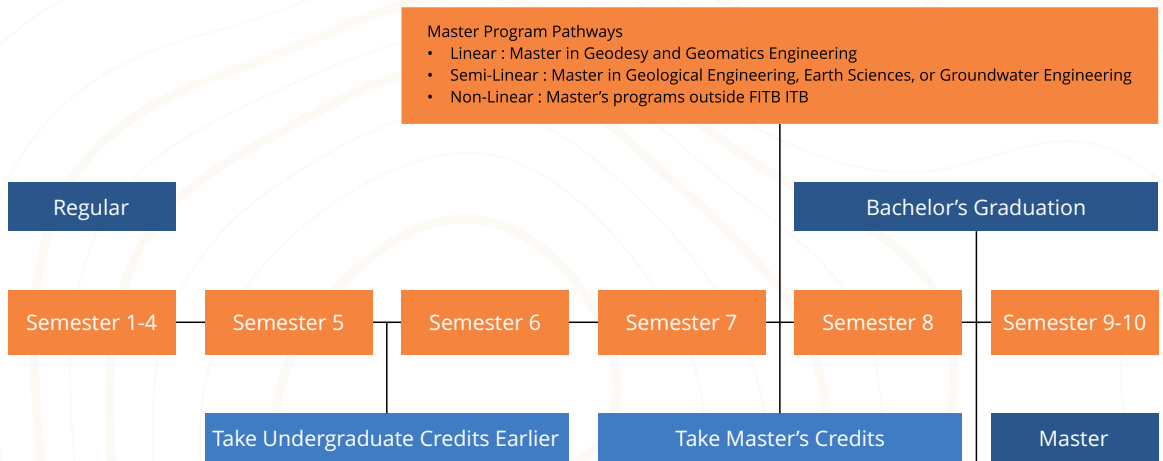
Master Program Pathways
• Linear : Master in Geodesy and Geomatics Engineering
• Semi-Linear : Master in Geological Engineering, Earth Sciences, or Groundwater Engineering
• Non-Linear : Master's programs outside FITB ITB

Regular

Bachelor's Graduation

Semester 1-4

Semester 5

Semester 6

Semester 7

Semester 8

Semester 9-10

Take Undergraduate Credits Earlier

Take Master's Credits

Master